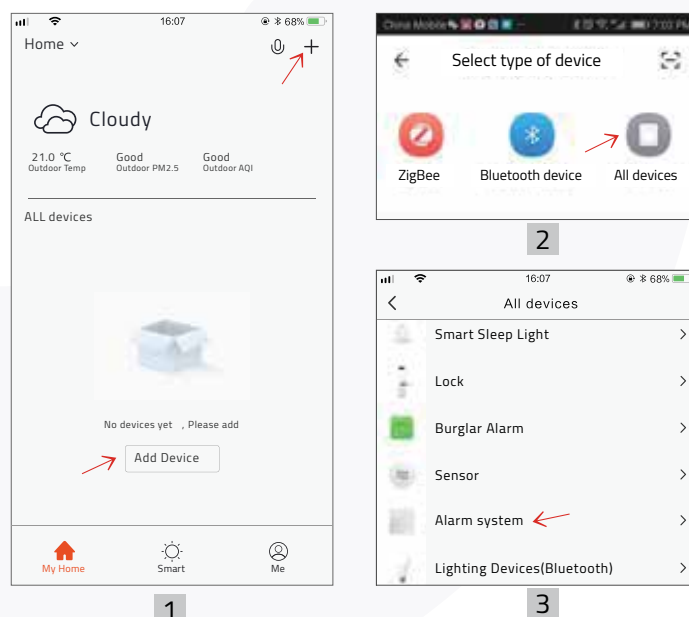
16:07
68%
Home
Cloudy
21.0 ℃
Outdoor Temp
Good
Outdoor PM2.5
Good
Outdoor AQI
ALL devices
No devices yet , Please add
Add Device
My Home
Smart
Me
1

China Mobile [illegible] 7:03 PM
Select type of device
ZigBee
Bluetooth device
All devices
2

16:07
68%
All devices
Smart Sleep Light
Lock
Burglar Alarm
Sensor
Alarm system
Lighting Devices(Bluetooth)
3